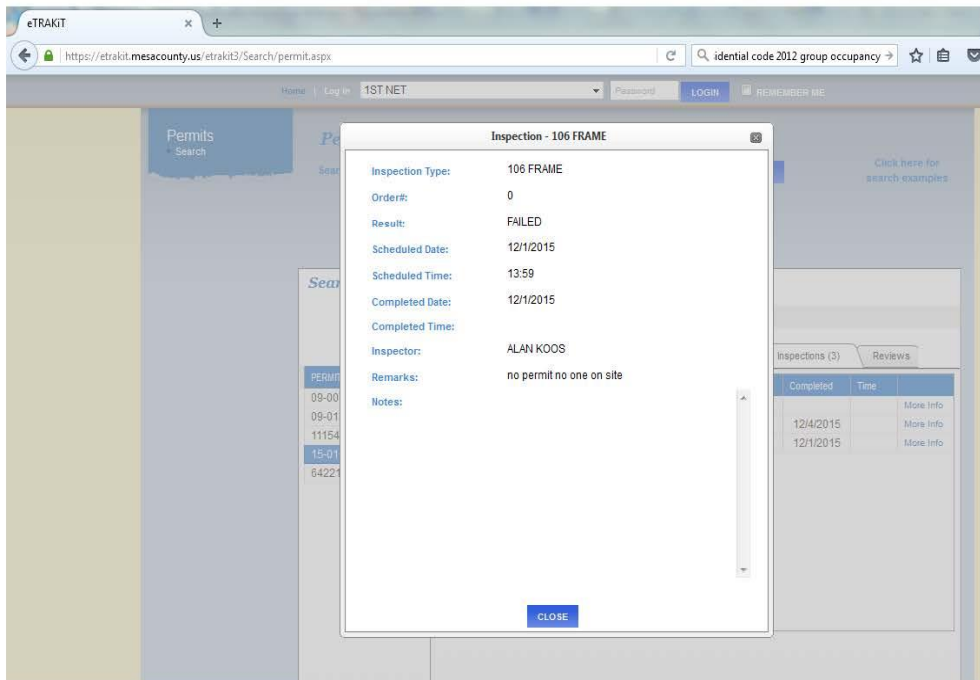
eTRAKiT × +

https://etrakit.mesacounty.us/etrakit3/Search/permit.aspx

idential code 2012 group occupancy

Home | Log In 1ST NET Password LOGIN REMEMBER ME

Permits
Search

Pe
Sear

Click here for search examples

Sear

PERMIT
09-00
09-01
11154
15-01
64221

Inspections (3) Reviews

Completed Time
More Info
12/4/2015 More Info
12/1/2015 More Info

Inspection - 106 FRAME

Inspection Type: 106 FRAME
Order#: 0
Result: FAILED
Scheduled Date: 12/1/2015
Scheduled Time: 13:59
Completed Date: 12/1/2015
Completed Time:
Inspector: ALAN KOOS
Remarks: no permit no one on site
Notes:

CLOSE